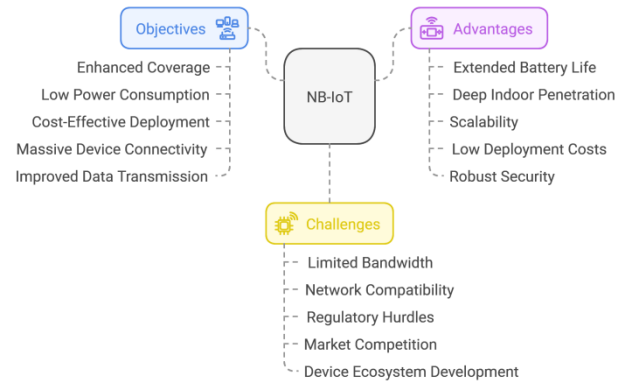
Objectives

Enhanced Coverage

Low Power Consumption

Cost-Effective Deployment

Massive Device Connectivity

Improved Data Transmission

NB-IoT

Advantages

Extended Battery Life

Deep Indoor Penetration

Scalability

Low Deployment Costs

Robust Security

Challenges

Limited Bandwidth

Network Compatibility

Regulatory Hurdles

Market Competition

Device Ecosystem Development